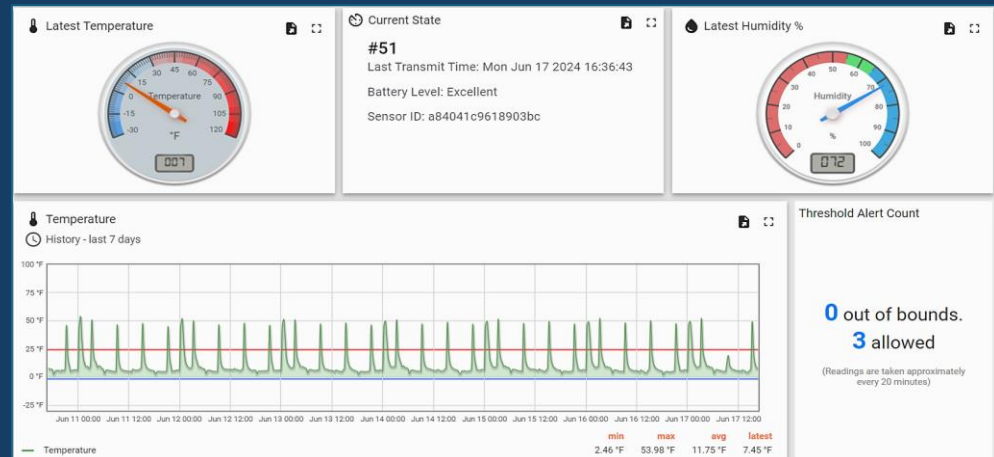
Latest Temperature

-30 -15 0 15 30 45 60 75 90 105 120
Temperature
°F
007

Current State

#51

Last Transmit Time: Mon Jun 17 2024 16:36:43

Battery Level: Excellent

Sensor ID: a84041c9618903bc

Latest Humidity %

0 10 20 30 40 50 60 70 80 90 100
Humidity
%
072

Temperature

History - last 7 days

100 °F
75 °F
50 °F
25 °F
0 °F
-25 °F

Jun 11 00:00 Jun 11 12:00 Jun 12 00:00 Jun 12 12:00 Jun 13 00:00 Jun 13 12:00 Jun 14 00:00 Jun 14 12:00 Jun 15 00:00 Jun 15 12:00 Jun 16 00:00 Jun 16 12:00 Jun 17 00:00 Jun 17 12:00

| | min | max | avg | latest |
|---|---|---|---|---|
| Temperature | 2.46 °F | 53.98 °F | 11.75 °F | 7.45 °F |

Threshold Alert Count

0 out of bounds.

3 allowed

(Readings are taken approximately every 20 minutes)